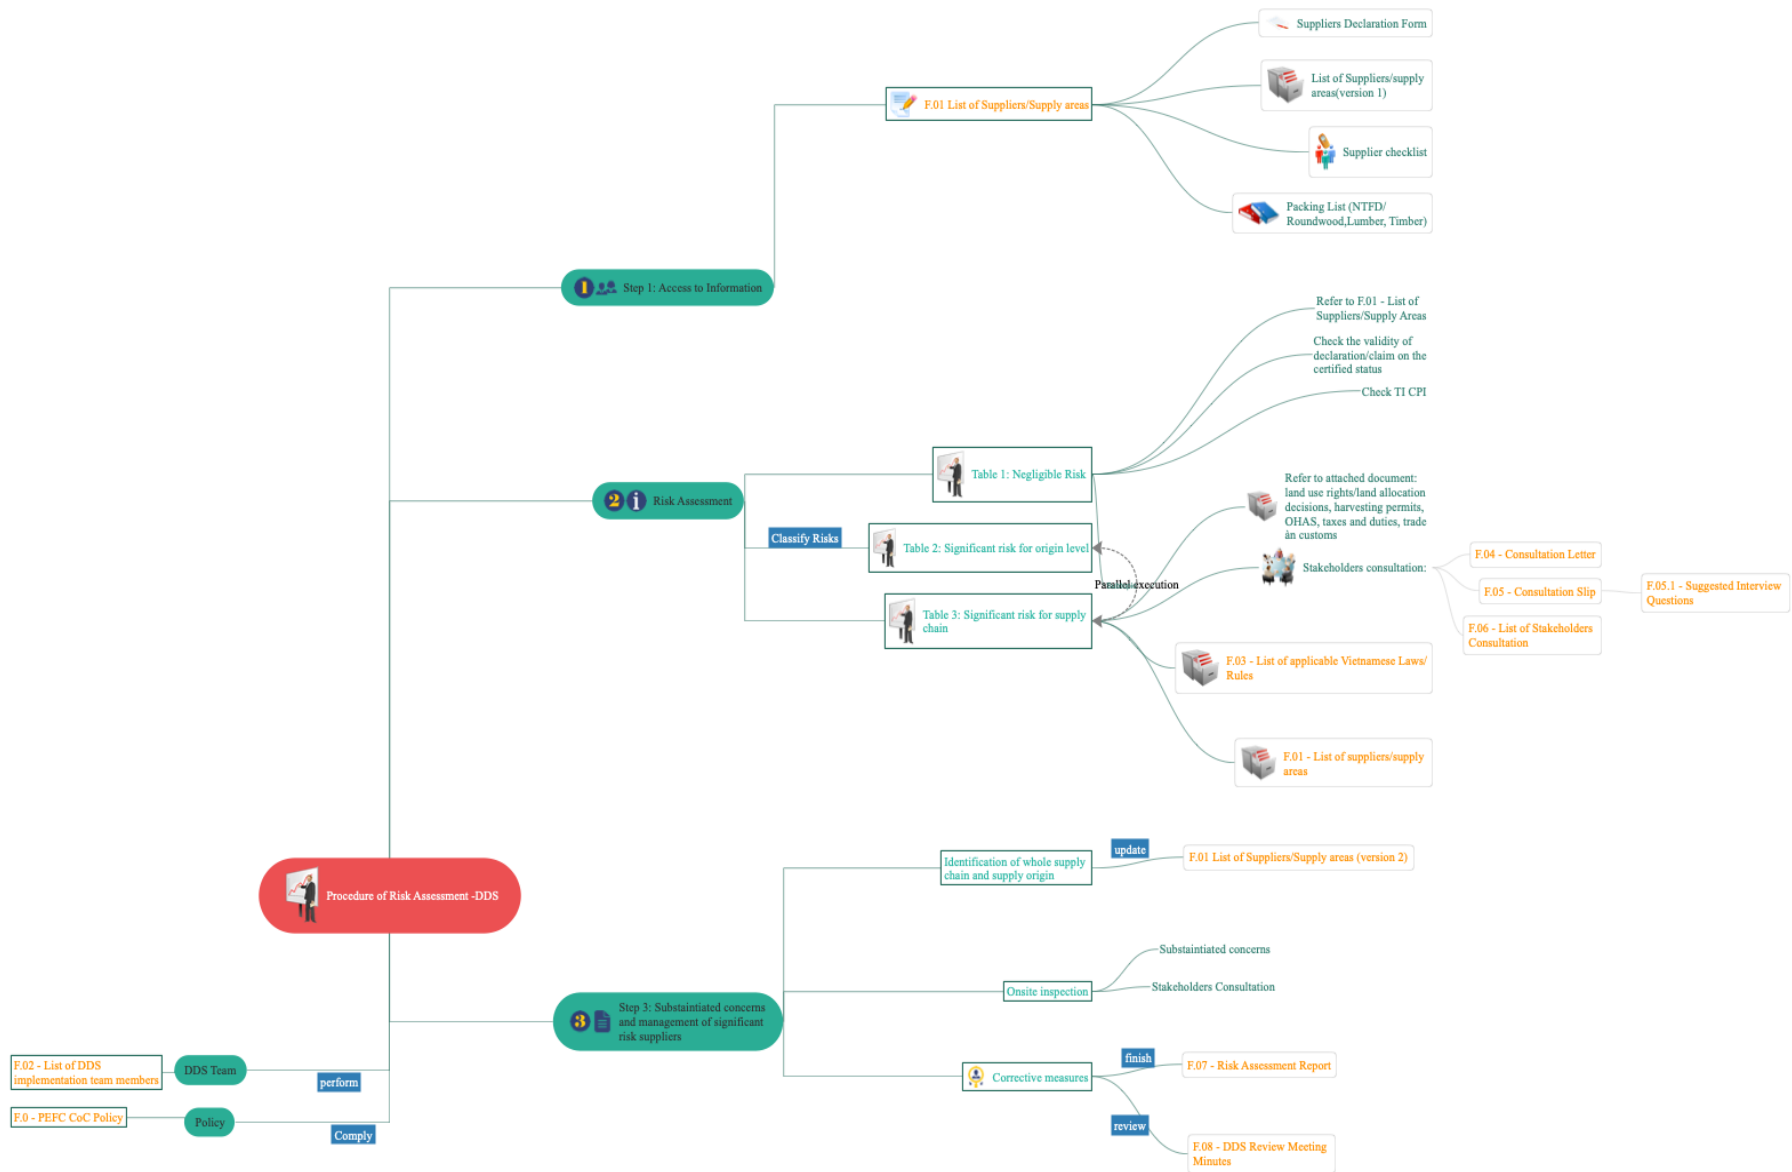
Suppliers Declaration Form

List of Suppliers/supply areas(version 1)

Supplier checklist

Packing List (NTFD/ Roundwood,Lumber, Timber)

F.01 List of Suppliers/Supply areas

Step 1: Access to Information

Refer to F.01 - List of Suppliers/Supply Areas

Check the validity of declaration/claim on the certified status

Check TI CPI

Risk Assessment

Table 1: Negligible Risk

Refer to attached document: land use rights/land allocation decisions, harvesting permits, OHAS, taxes and duties, trade ân customs

Classify Risks

Table 2: Significant risk for origin level

Parallel execution

Stakeholders consultation:

F.04 - Consultation Letter

F.05 - Consultation Slip

F.05.1 - Suggested Interview Questions

F.06 - List of Stakeholders Consultation

Table 3: Significant risk for supply chain

F.03 - List of applicable Vietnamese Laws/ Rules

F.01 - List of suppliers/supply areas

Identification of whole supply chain and supply origin

update

F.01 List of Suppliers/Supply areas (version 2)

Procedure of Risk Assessment -DDS

Substaintiated concerns

Onsite inspection

Stakeholders Consultation

Step 3: Substaintiated concerns and management of significant risk suppliers

F.02 - List of DDS implementation team members

DDS Team

perform

finish

F.07 - Risk Assessment Report

Corrective measures

F.0 - PEFC CoC Policy

Policy

Comply

review

F.08 - DDS Review Meeting Minutes